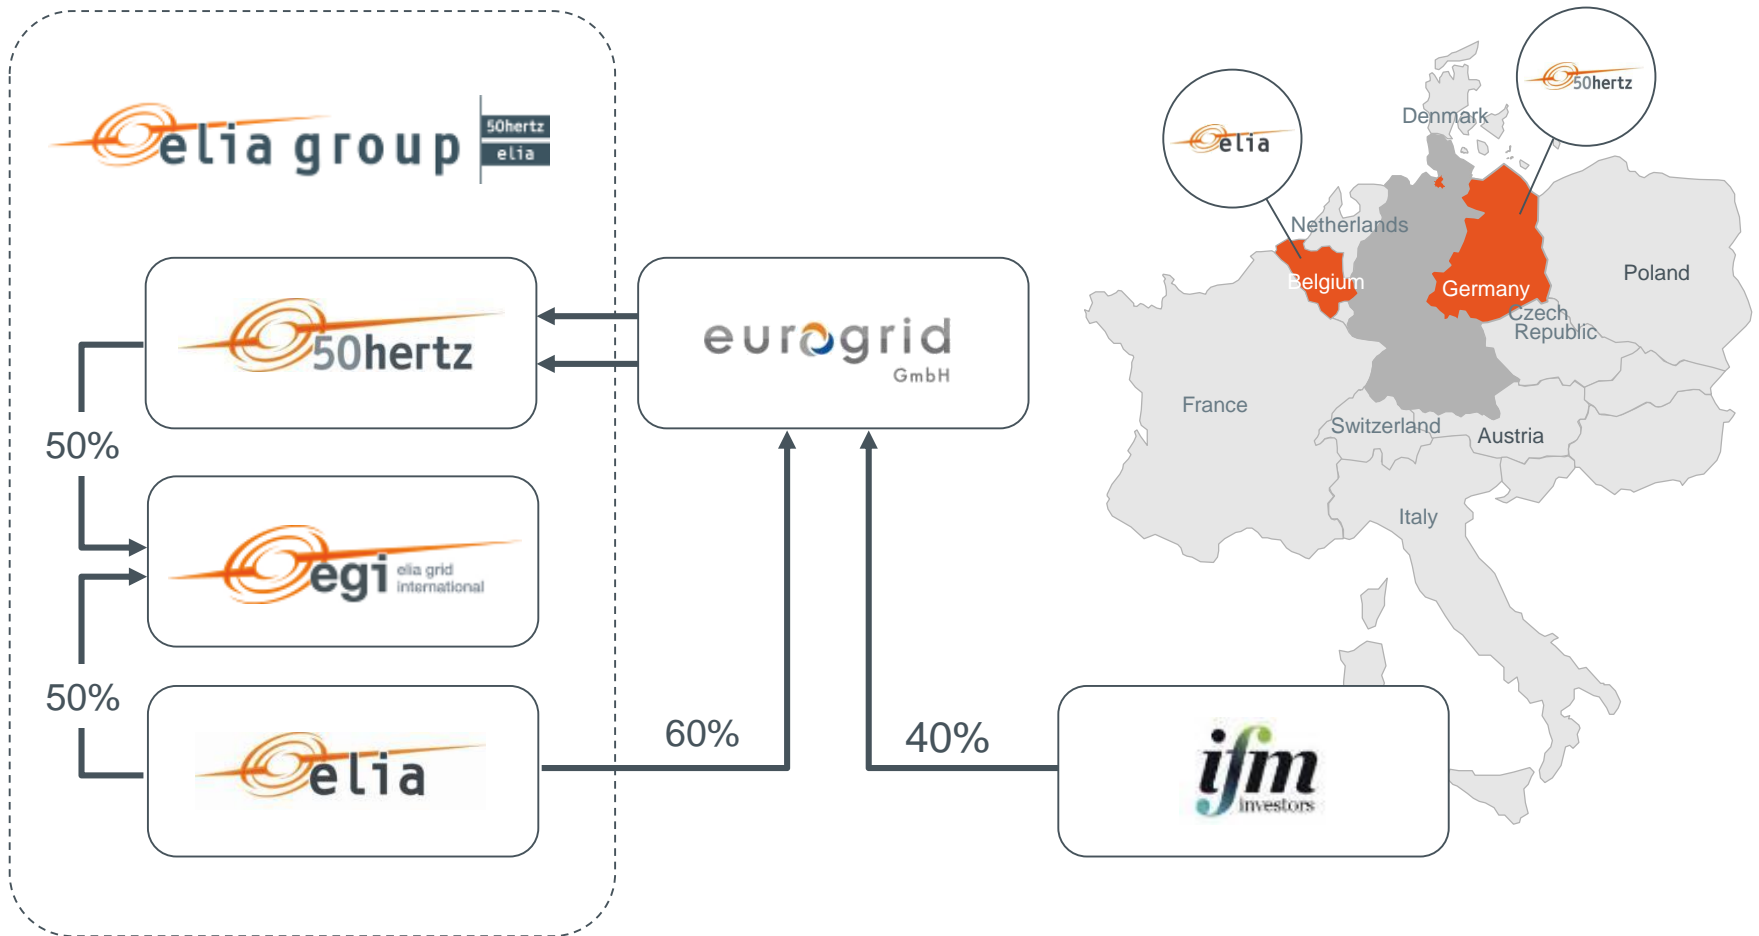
elia group 50hertz elia

50hertz

50%

egi elia grid international

50%

elia

eurogrid GmbH

60%

40%

ifm investors

elia

50hertz

Denmark

Netherlands

Belgium

Germany

Poland

Czech Republic

France

Switzerland

Austria

Italy